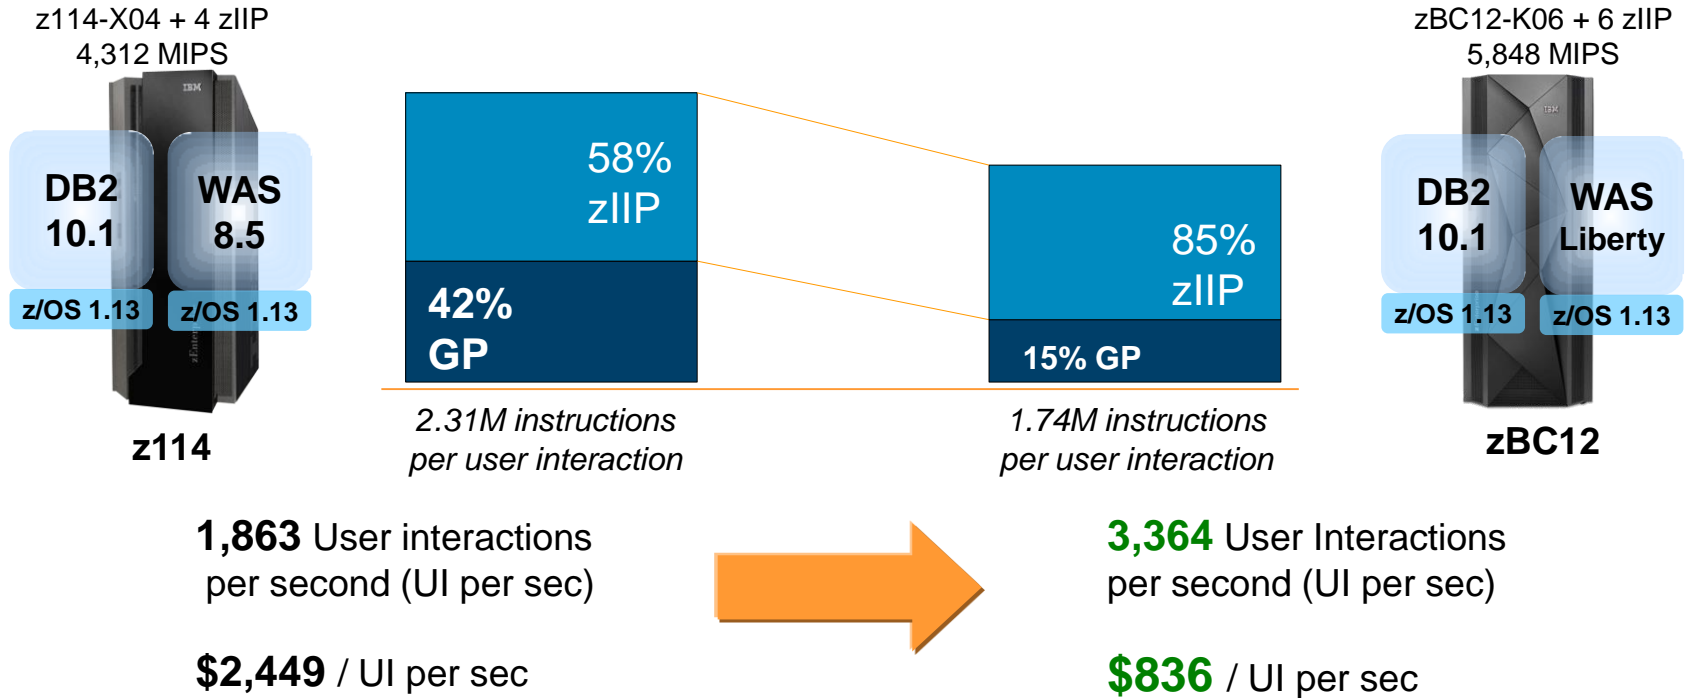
z114-X04 + 4 zIIP
4,312 MIPS

DB2
10.1

WAS
8.5

z/OS 1.13

z/OS 1.13

z114

58%
zIIP

42%
GP

2.31M instructions
per user interaction

85%
zIIP

15% GP

1.74M instructions
per user interaction

zBC12-K06 + 6 zIIP
5,848 MIPS

DB2
10.1

WAS
Liberty

z/OS 1.13

z/OS 1.13

zBC12

**1,863** User interactions per second (UI per sec)

**$2,449** / UI per sec

**3,364** User Interactions per second (UI per sec)

**$836** / UI per sec